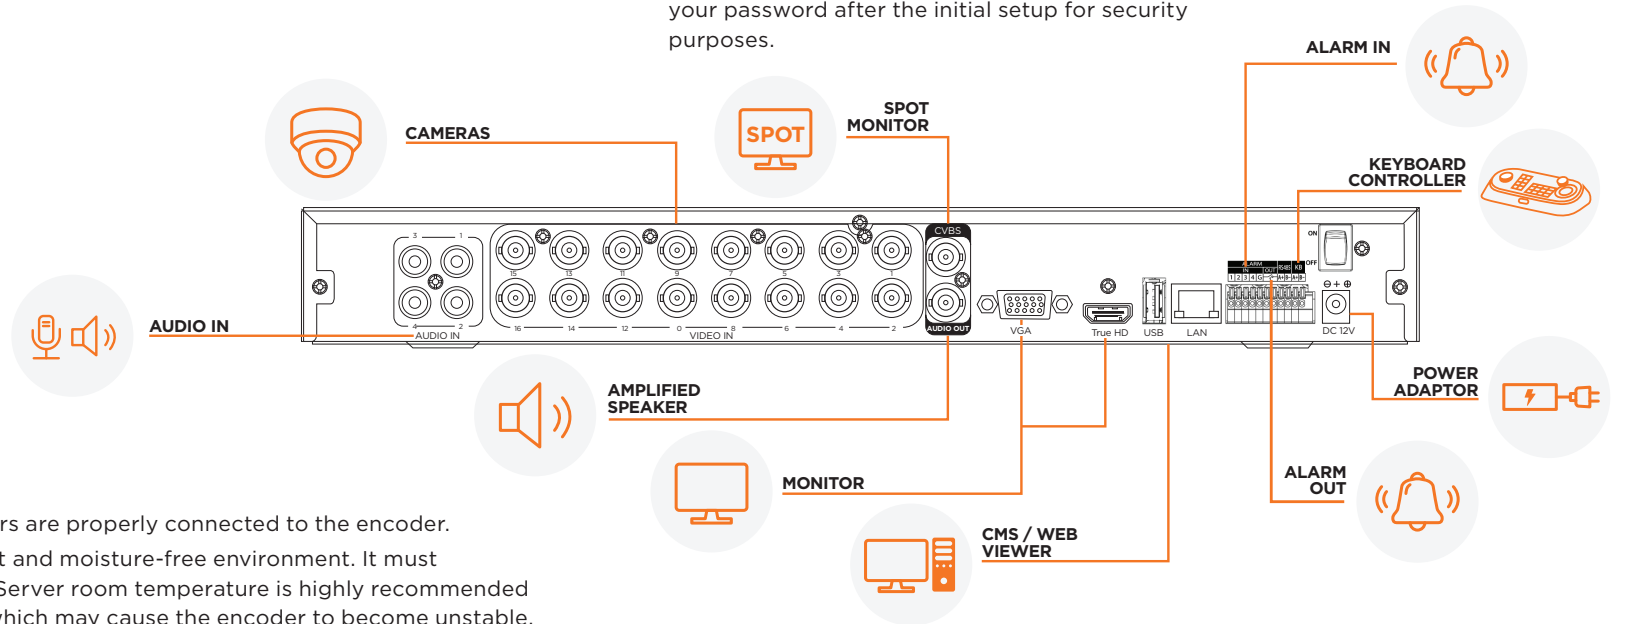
your password after the initial setup for security purposes.

ALARM IN

SPOT MONITOR

SPOT

CAMERAS

KEYBOARD CONTROLLER

AUDIO IN

3 1 4 2 AUDIO IN

15 13 11 9 7 5 3 1

16 14 12 10 8 6 4 2 VIDEO IN

CVBS AUDIO OUT

VGA True HD USB LAN

ALARM IN OUT RS485 KB 1 2 3 4 G

ON OFF

DC 12V

AMPLIFIED SPEAKER

POWER ADAPTOR

MONITOR

ALARM OUT

CMS / WEB VIEWER

rs are properly connected to the encoder.

t and moisture-free environment. It must

Server room temperature is highly recommended

which may cause the encoder to become unstable.